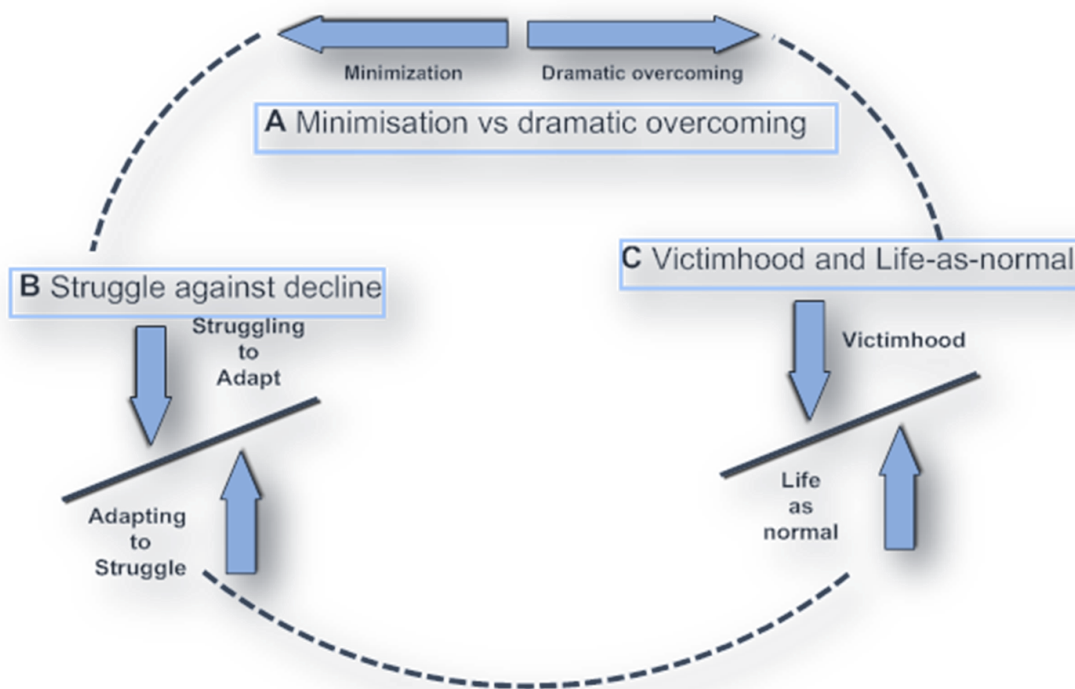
Minimization

Dramatic overcoming

A Minimisation vs dramatic overcoming

B Struggle against decline

Struggling to Adapt

Adapting to Struggle

C Victimhood and Life-as-normal

Victimhood

Life as normal